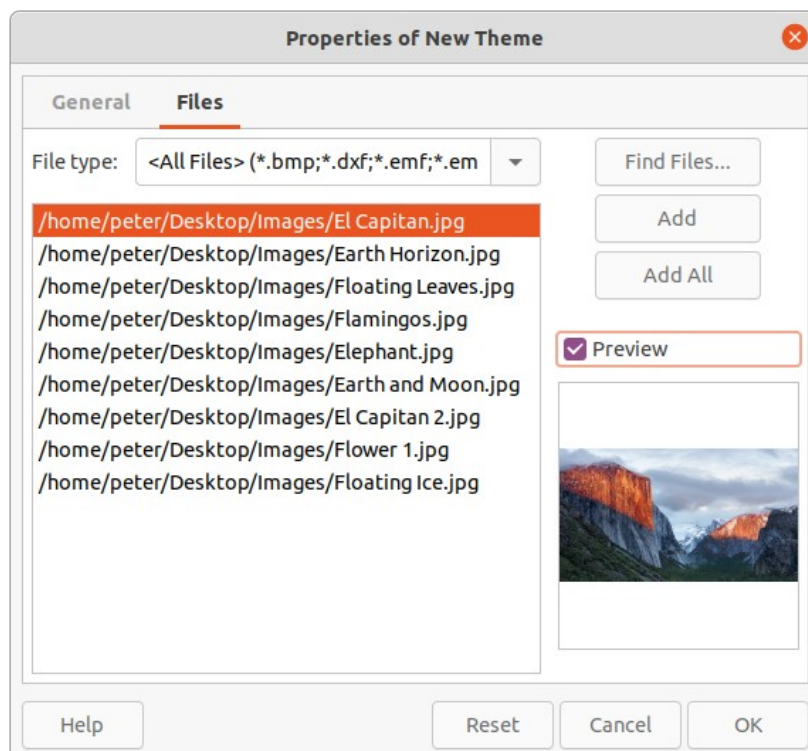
Properties of New Theme

General Files

File type: <All Files> (*.bmp;*.dxf;*.emf;*.em

Find Files...

Add

Add All

/home/peter/Desktop/Images/El Capitan.jpg
/home/peter/Desktop/Images/Earth Horizon.jpg
/home/peter/Desktop/Images/Floating Leaves.jpg
/home/peter/Desktop/Images/Flamingos.jpg
/home/peter/Desktop/Images/Elephant.jpg
/home/peter/Desktop/Images/Earth and Moon.jpg
/home/peter/Desktop/Images/El Capitan 2.jpg
/home/peter/Desktop/Images/Flower 1.jpg
/home/peter/Desktop/Images/Floating Ice.jpg

Preview

Help Reset Cancel OK